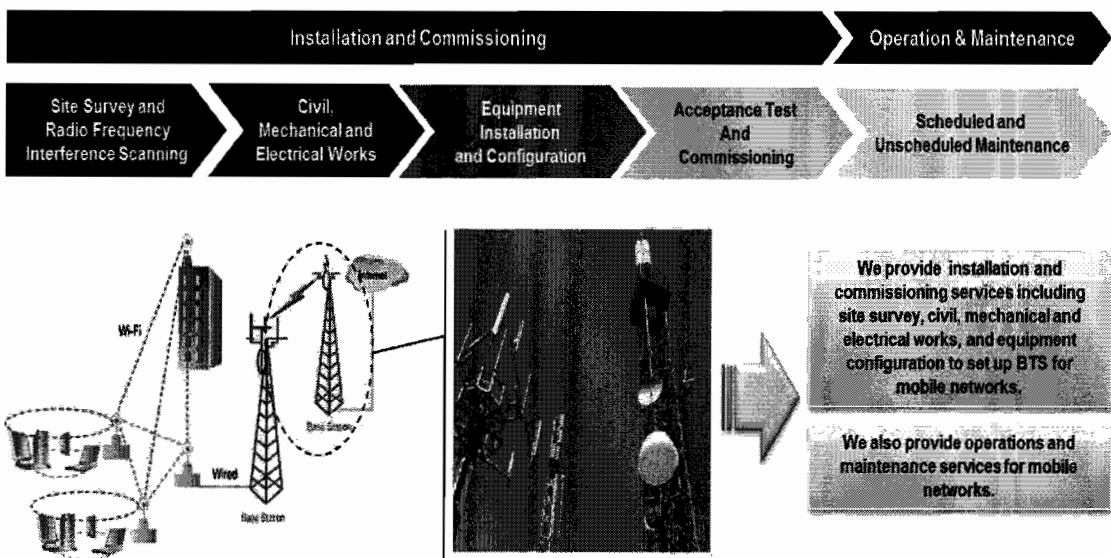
Installation and Commissioning

Operation & Maintenance

Site Survey and Radio Frequency Interference Scanning

Civil, Mechanical and Electrical Works

Equipment Installation and Configuration

Acceptance Test And Commissioning

Scheduled and Unscheduled Maintenance

Wi-Fi

Internet

Base Station

Wired

Base Station

We provide installation and commissioning services including site survey, civil, mechanical and electrical works, and equipment configuration to set up BTS for mobile networks.

We also provide operations and maintenance services for mobile networks.